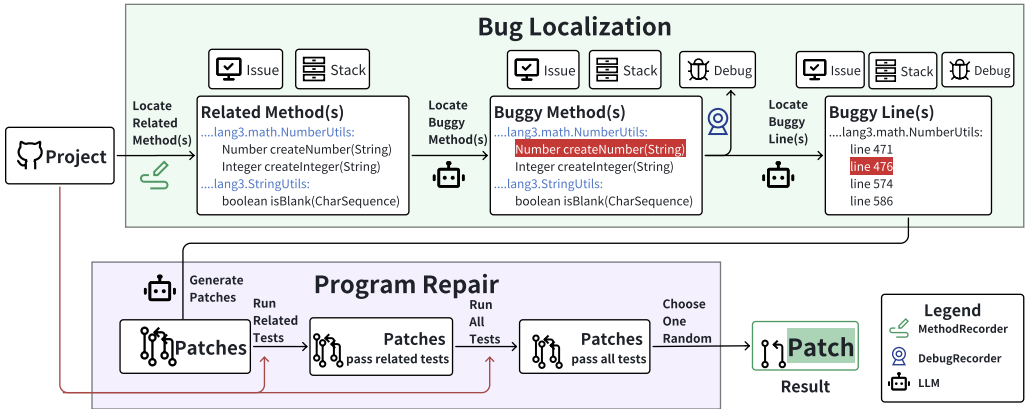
Bug Localization

Project

Locate Related Method(s)

Issue Stack

Related Method(s)
....lang3.math.NumberUtils:
Number createNumber(String)
Integer createInteger(String)
....lang3.StringUtils:
boolean isBlank(CharSequence)

Locate Buggy Method(s)

Issue Stack Debug

Buggy Method(s)
....lang3.math.NumberUtils:
Number createNumber(String)
Integer createInteger(String)
....lang3.StringUtils:
boolean isBlank(CharSequence)

Locate Buggy Line(s)

Issue Stack Debug

Buggy Line(s)
....lang3.math.NumberUtils:
line 471
line 476
line 574
line 586

Program Repair

Generate Patches

Patches

Run Related Tests

Patches
pass related tests

Run All Tests

Patches
pass all tests

Choose One Random

Patch

Result

Legend
MethodRecorder
DebugRecorder
LLM